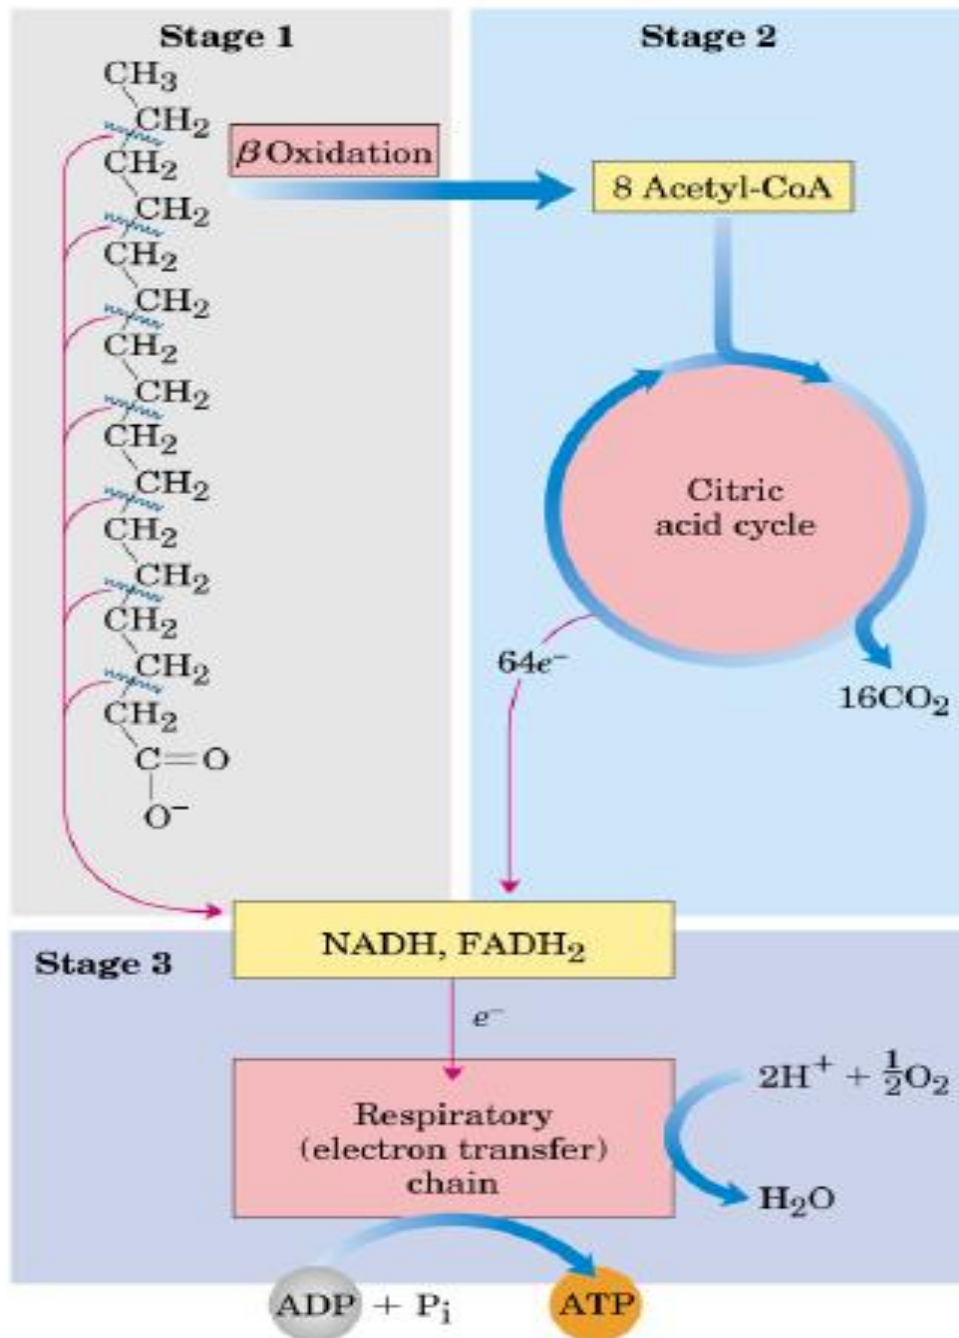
Stage 1

Stage 2

$CH_3$
$CH_2$
$CH_2$
$CH_2$
$CH_2$
$CH_2$
$CH_2$
$CH_2$
$CH_2$
$CH_2$
$CH_2$
$CH_2$
$CH_2$
$CH_2$
$CH_2$
$C=O$
$O^-$

$\beta$ Oxidation

8 Acetyl-CoA

Citric acid cycle

$64e^-$

$16CO_2$

Stage 3

NADH, $FADH_2$

$e^-$

Respiratory (electron transfer) chain

$2H^+ + \frac{1}{2}O_2$

$H_2O$

ADP + $P_i$

ATP